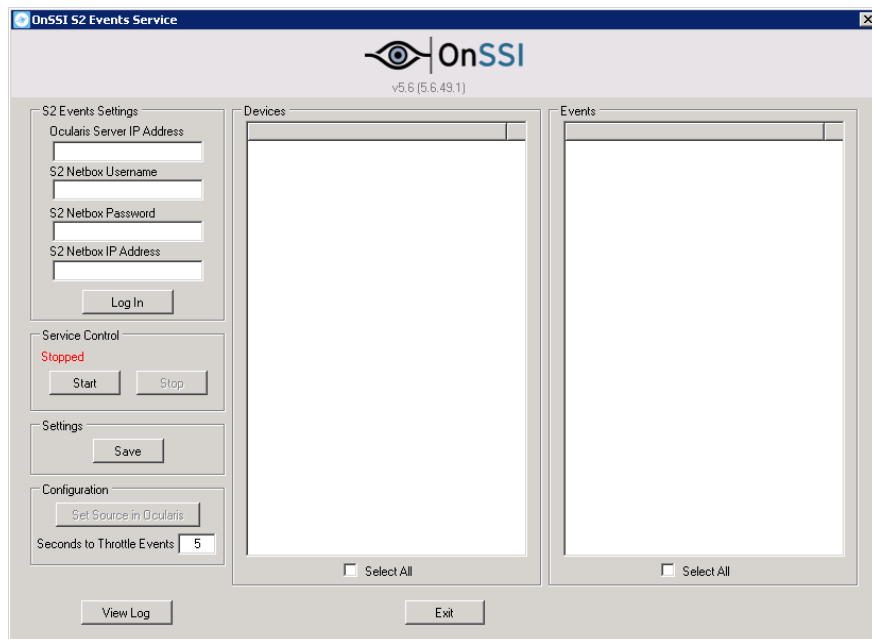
OnSSI S2 Events Service

OnSSI

v5.6 (5.6.49.1)

S2 Events Settings

Ocularis Server IP Address

S2 Netbox Username

S2 Netbox Password

S2 Netbox IP Address

Log In

Service Control

Stopped

Start

Stop

Settings

Save

Configuration

Set Source in Ocularis

Seconds to Throttle Events 5

Devices

Select All

Events

Select All

View Log

Exit